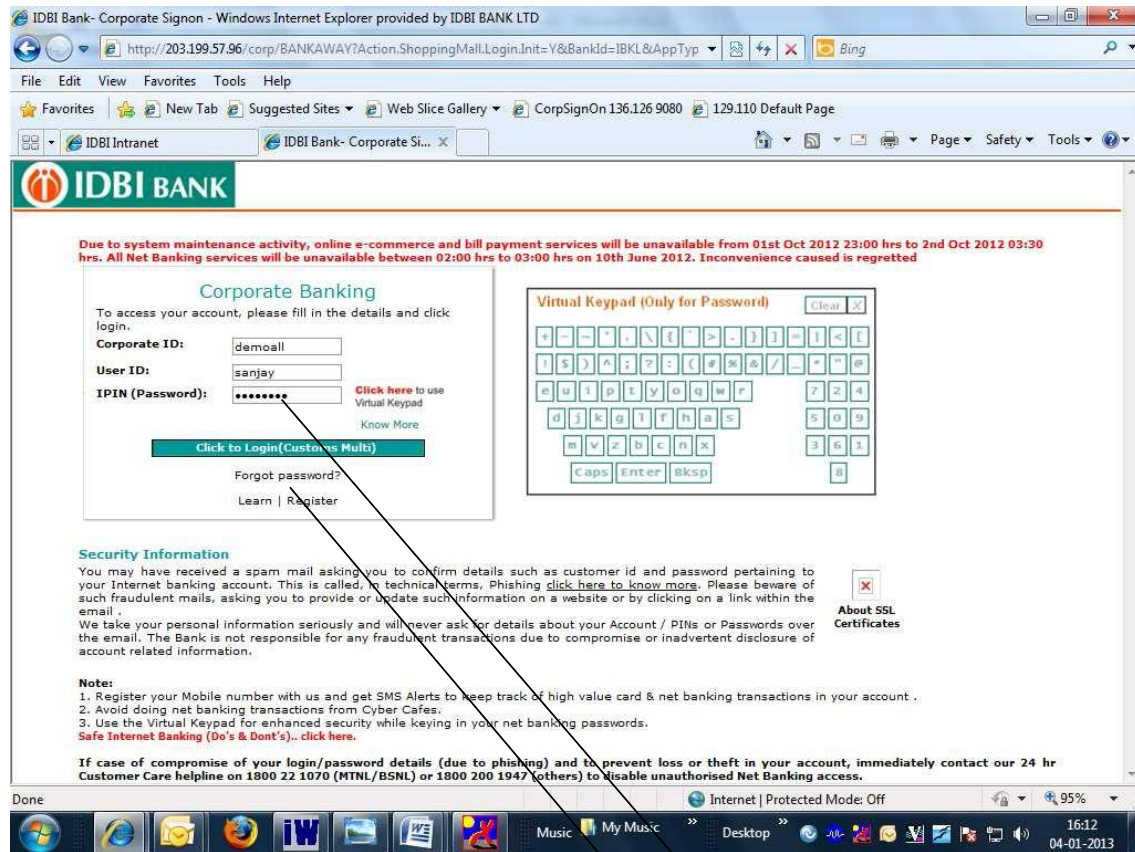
IDBI Bank- Corporate Signon - Windows Internet Explorer provided by IDBI BANK LTD

http://203.199.57.96/corp/BANKAWAY?Action.ShoppingMall.Login.Init=Y&BankId=IBKL&AppTyp

Bing

File Edit View Favorites Tools Help

Favorites New Tab Suggested Sites Web Slice Gallery CorpSignOn 136.126 9080 129.110 Default Page

IDBI Intranet IDBI Bank- Corporate Si...

Page Safety Tools

IDBI BANK

Due to system maintenance activity, online e-commerce and bill payment services will be unavailable from 01st Oct 2012 23:00 hrs to 2nd Oct 2012 03:30 hrs. All Net Banking services will be unavailable between 02:00 hrs to 03:00 hrs on 10th June 2012. Inconvenience caused is regretted

Corporate Banking

To access your account, please fill in the details and click login.

Corporate ID: demoall

User ID: sanjay

IPIN (Password): ••••••••

Click here to use Virtual Keypad

Know More

Click to Login(Customs Multi)

Forgot password?

Learn | Register

Virtual Keypad (Only for Password)

Clear X

+ - ~ ' . \ { ` > ; } ] = ! < [

! $ ) ^ ; ? : ( # % & / _ * " @

e u i p t y o q w r 7 2 4

d j k g l f h a s 5 0 9

m v z b c n x 3 6 1

Caps Enter Bksp 8

Security Information

You may have received a spam mail asking you to confirm details such as customer id and password pertaining to your Internet banking account. This is called, in technical terms, Phishing click here to know more. Please beware of such fraudulent mails, asking you to provide or update such information on a website or by clicking on a link within the email .

We take your personal information seriously and will never ask for details about your Account / PINs or Passwords over the email. The Bank is not responsible for any fraudulent transactions due to compromise or inadvertent disclosure of account related information.

About SSL Certificates

Note:

1. Register your Mobile number with us and get SMS Alerts to keep track of high value card & net banking transactions in your account .

2. Avoid doing net banking transactions from Cyber Cafes.

3. Use the Virtual Keypad for enhanced security while keying in your net banking passwords.

Safe Internet Banking (Do's & Dont's).. click here.

If case of compromise of your login/password details (due to phishing) and to prevent loss or theft in your account, immediately contact our 24 hr Customer Care helpline on 1800 22 1070 (MTNL/BSNL) or 1800 200 1947 (others) to disable unauthorised Net Banking access.

Done

Internet | Protected Mode: Off

95%

Music My Music Desktop

16:12
04-01-2013